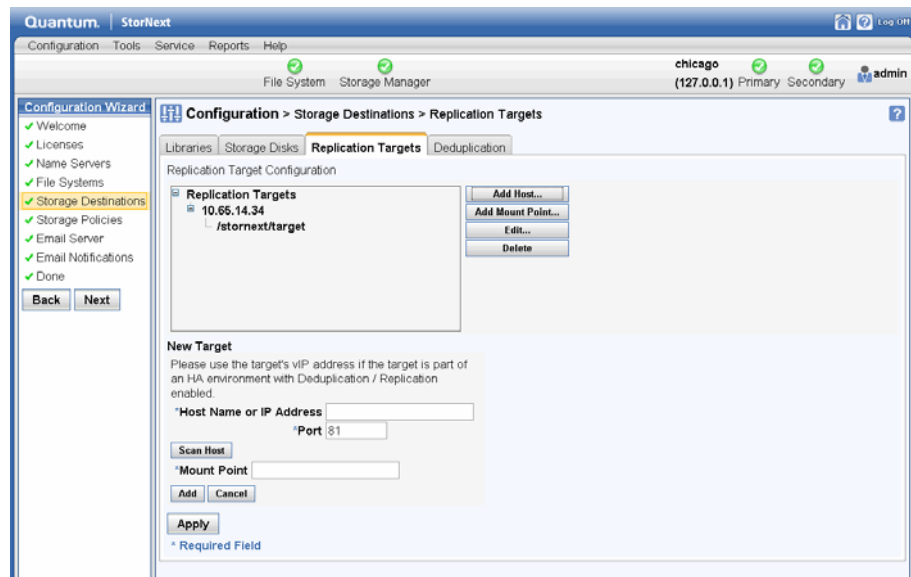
Quantum. | StorNext

Log Off

Configuration Tools Service Reports Help

File System Storage Manager

chicago (127.0.0.1) Primary Secondary admin

Configuration Wizard
✔ Welcome
✔ Licenses
✔ Name Servers
✔ File Systems
✔ Storage Destinations
✔ Storage Policies
✔ Email Server
✔ Email Notifications
✔ Done

Back Next

Configuration > Storage Destinations > Replication Targets

Libraries | Storage Disks | Replication Targets | Deduplication

Replication Target Configuration

Replication Targets
10.65.14.34
/stornext/target

Add Host...
Add Mount Point...
Edit...
Delete

New Target
Please use the target's vIP address if the target is part of an HA environment with Deduplication / Replication enabled.

*Host Name or IP Address
*Port 81
Scan Host
*Mount Point
Add Cancel

Apply
* Required Field